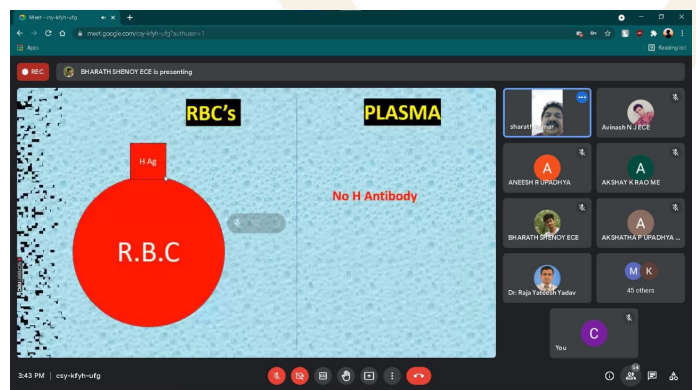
Meet - csy-kfyh-ufg
meet.google.com/csy-kfyh-ufg?authuser=1
Apps
Reading list
REC
BHARATH SHENOY ECE is presenting

RBC's
PLASMA
H Ag
R.B.C
No H Antibody

sharath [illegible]
Avinash N J ECE
A
ANEESH R UPADHYA
A
AKSHAY K RAO ME
BHARATH SHENOY ECE
A
AKSHATHA P UPADHYA ...
Dr. Raja Yateesh Yadav
M K
45 others
C
You

3:43 PM | csy-kfyh-ufg
54